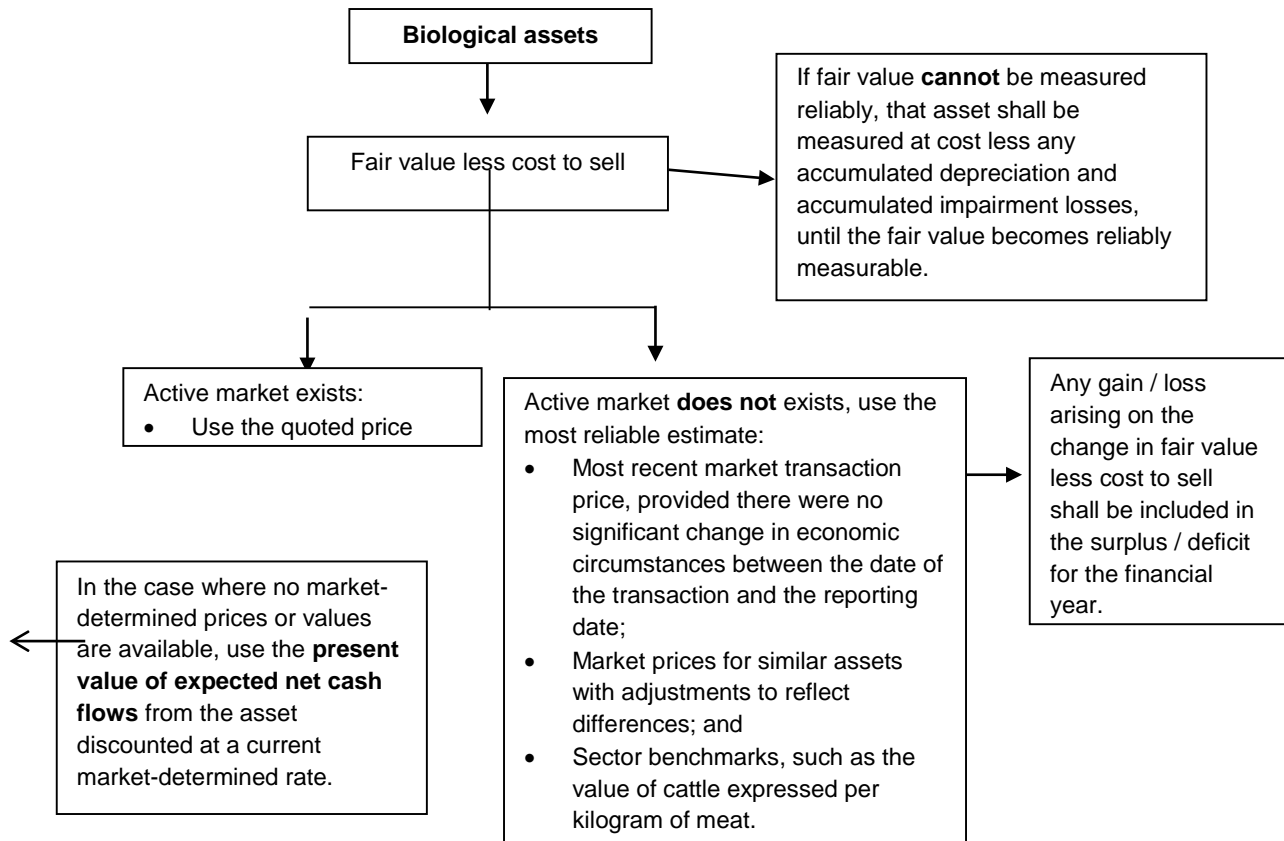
Biological assets

Fair value less cost to sell

If fair value **cannot** be measured reliably, that asset shall be measured at cost less any accumulated depreciation and accumulated impairment losses, until the fair value becomes reliably measurable.

Active market exists:
- Use the quoted price

Active market **does not** exists, use the most reliable estimate:
- Most recent market transaction price, provided there were no significant change in economic circumstances between the date of the transaction and the reporting date;
- Market prices for similar assets with adjustments to reflect differences; and
- Sector benchmarks, such as the value of cattle expressed per kilogram of meat.

Any gain / loss arising on the change in fair value less cost to sell shall be included in the surplus / deficit for the financial year.

In the case where no market-determined prices or values are available, use the **present value of expected net cash flows** from the asset discounted at a current market-determined rate.